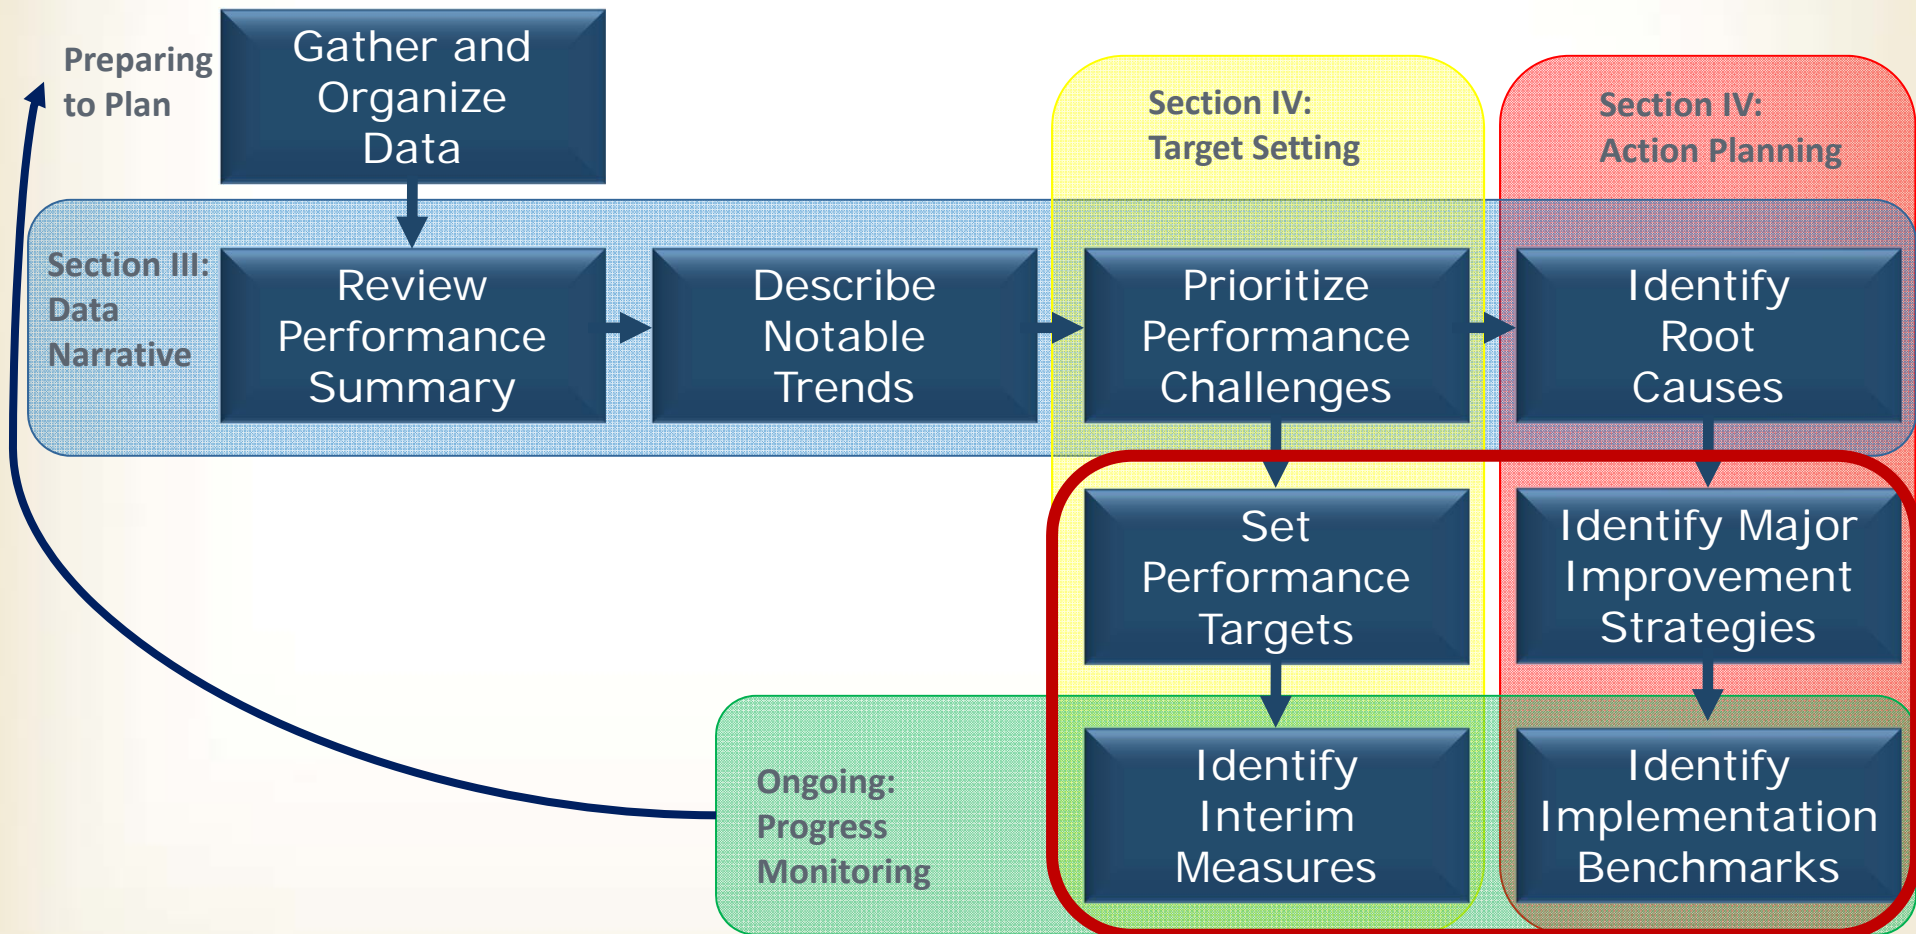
Preparing to Plan

Gather and Organize Data

Section IV: Target Setting

Section IV: Action Planning

Section III: Data Narrative

Review Performance Summary

Describe Notable Trends

Prioritize Performance Challenges

Identify Root Causes

Set Performance Targets

Identify Major Improvement Strategies

Ongoing: Progress Monitoring

Identify Interim Measures

Identify Implementation Benchmarks